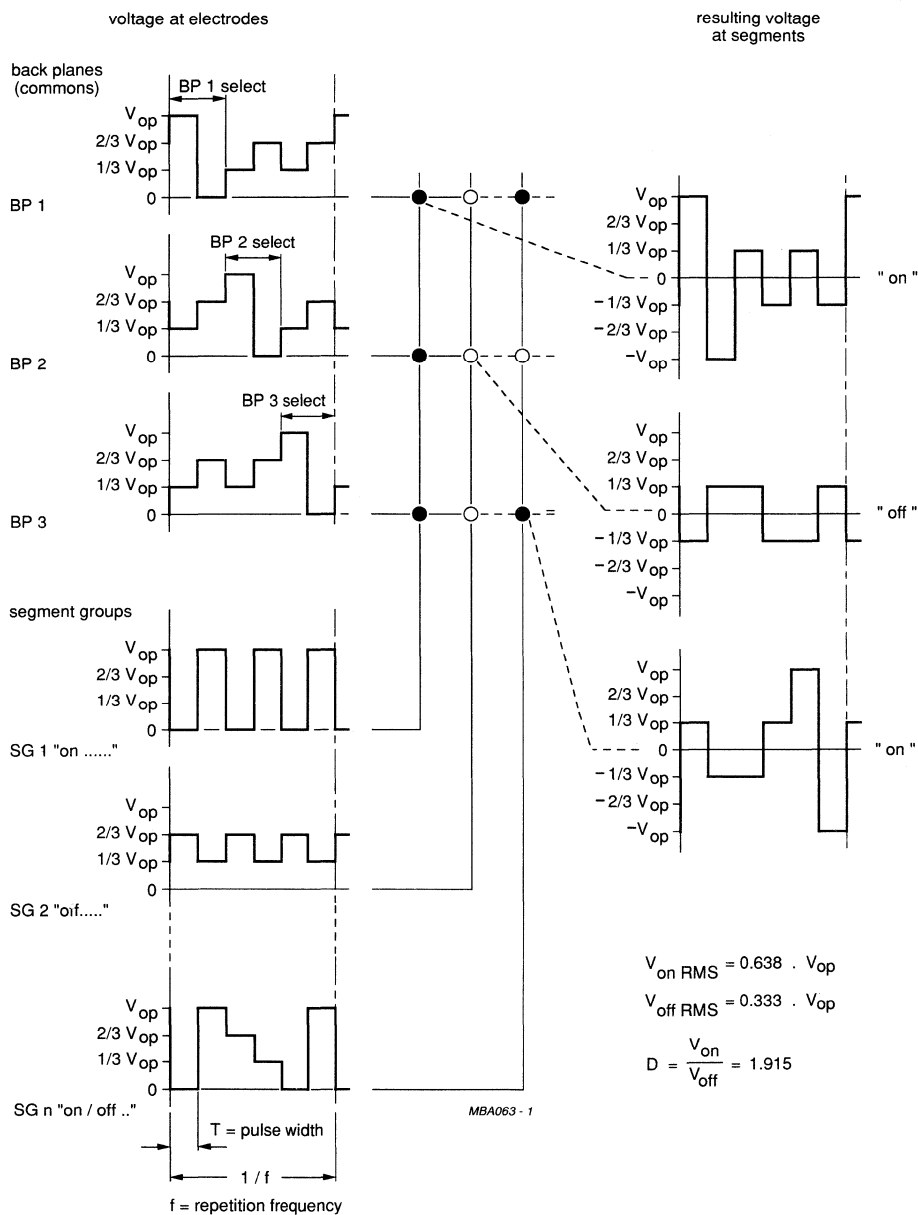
voltage at electrodes

resulting voltage at segments

back planes (commons)

BP 1 select

$V_{op}$
$2/3\ V_{op}$
$1/3\ V_{op}$
0

BP 1

BP 2 select

$V_{op}$
$2/3\ V_{op}$
$1/3\ V_{op}$
0

BP 2

BP 3 select

$V_{op}$
$2/3\ V_{op}$
$1/3\ V_{op}$
0

BP 3

segment groups

$V_{op}$
$2/3\ V_{op}$
$1/3\ V_{op}$
0

SG 1 "on ......"

$V_{op}$
$2/3\ V_{op}$
$1/3\ V_{op}$
0

SG 2 "oıf....."

$V_{op}$
$2/3\ V_{op}$
$1/3\ V_{op}$
0

SG n "on / off .."

T = pulse width

1 / f

f = repetition frequency

$V_{op}$
$2/3\ V_{op}$
$1/3\ V_{op}$
0
$-1/3\ V_{op}$
$-2/3\ V_{op}$
$-V_{op}$

" on "

$V_{op}$
$2/3\ V_{op}$
$1/3\ V_{op}$
0
$-1/3\ V_{op}$
$-2/3\ V_{op}$
$-V_{op}$

" off "

$V_{op}$
$2/3\ V_{op}$
$1/3\ V_{op}$
0
$-1/3\ V_{op}$
$-2/3\ V_{op}$
$-V_{op}$

" on "

$V_{on\ RMS} = 0.638\ .\ V_{op}$

$V_{off\ RMS} = 0.333\ .\ V_{op}$

$D = \frac{V_{on}}{V_{off}} = 1.915$

MBA063 - 1